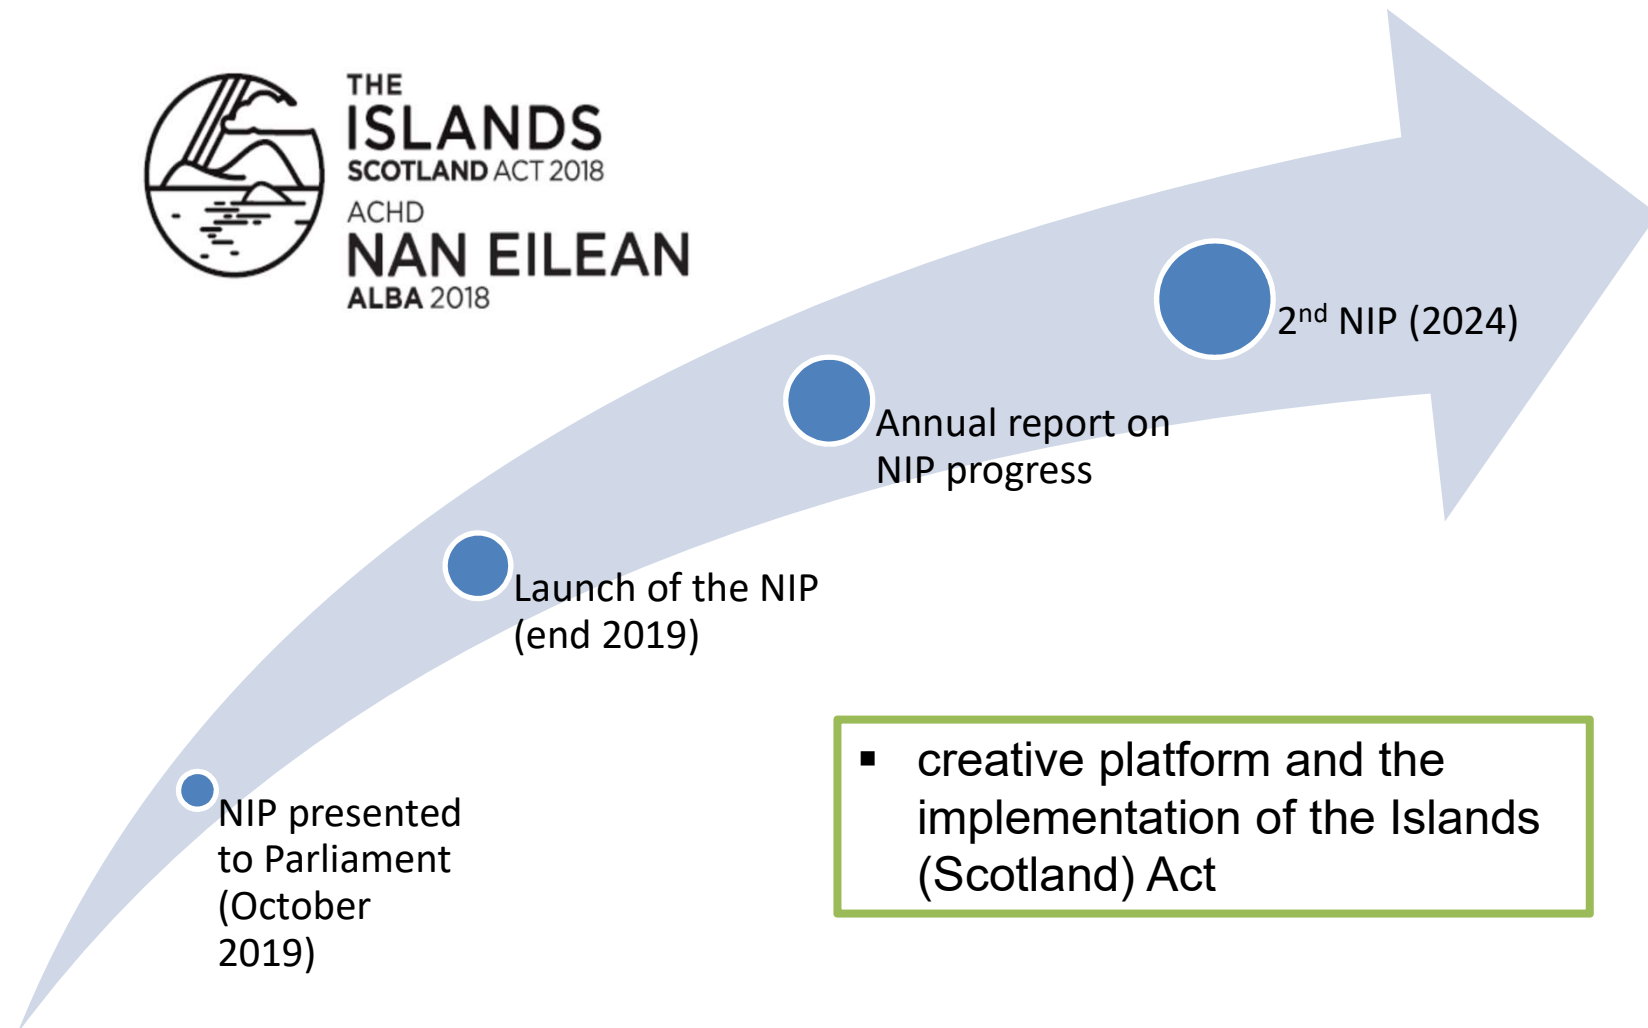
THE ISLANDS SCOTLAND ACT 2018
ACHD NAN EILEAN ALBA 2018

$2^{nd}$ NIP (2024)

Annual report on NIP progress

Launch of the NIP (end 2019)

NIP presented to Parliament (October 2019)

▪ creative platform and the implementation of the Islands (Scotland) Act